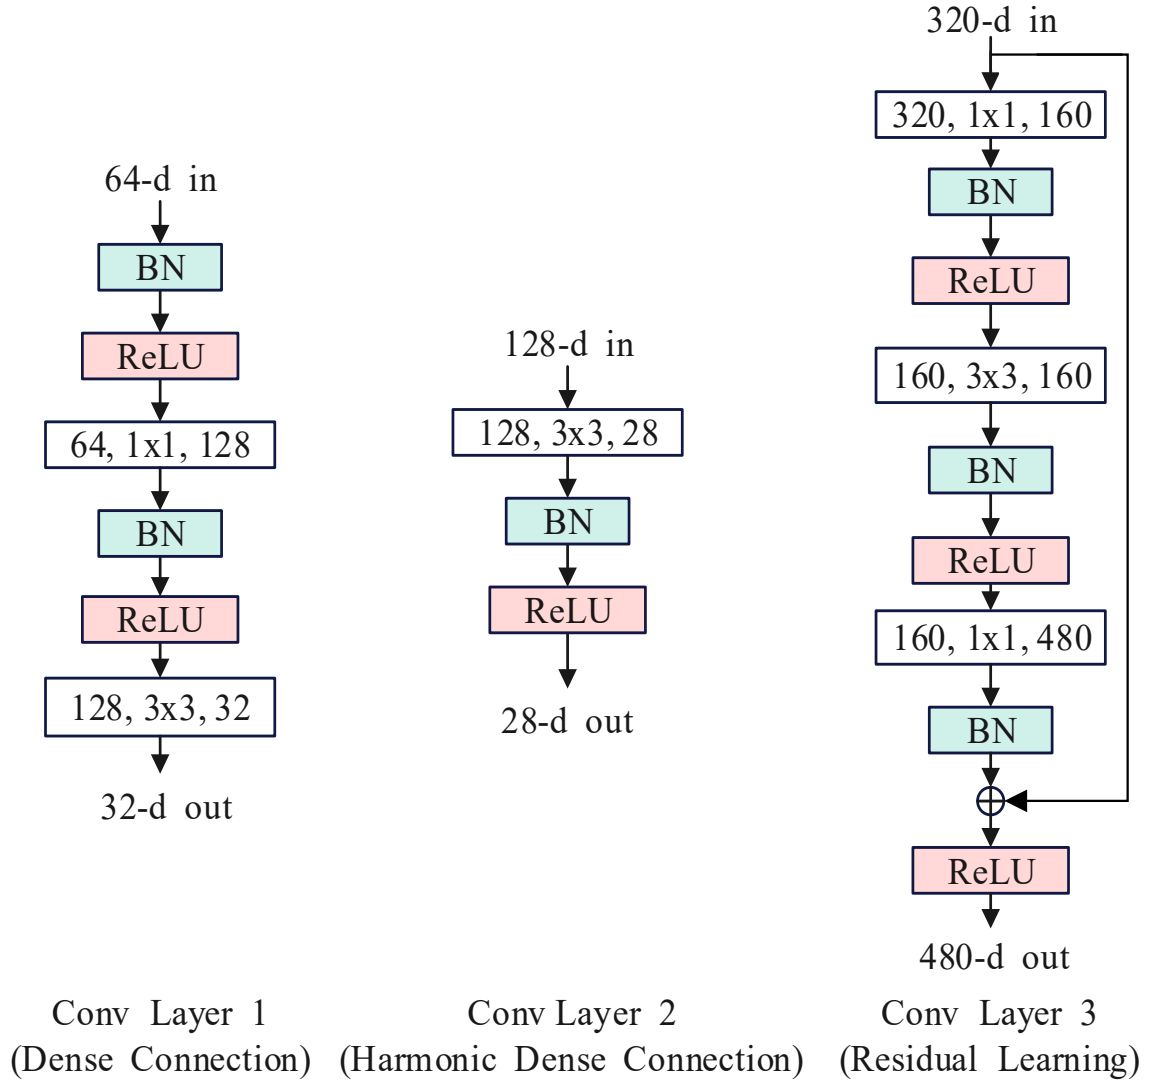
64-d in

BN

ReLU

64, 1x1, 128

BN

ReLU

128, 3x3, 32

32-d out

Conv Layer 1
(Dense Connection)

128-d in

128, 3x3, 28

BN

ReLU

28-d out

Conv Layer 2
(Harmonic Dense Connection)

320-d in

320, 1x1, 160

BN

ReLU

160, 3x3, 160

BN

ReLU

160, 1x1, 480

BN

ReLU

480-d out

Conv Layer 3
(Residual Learning)